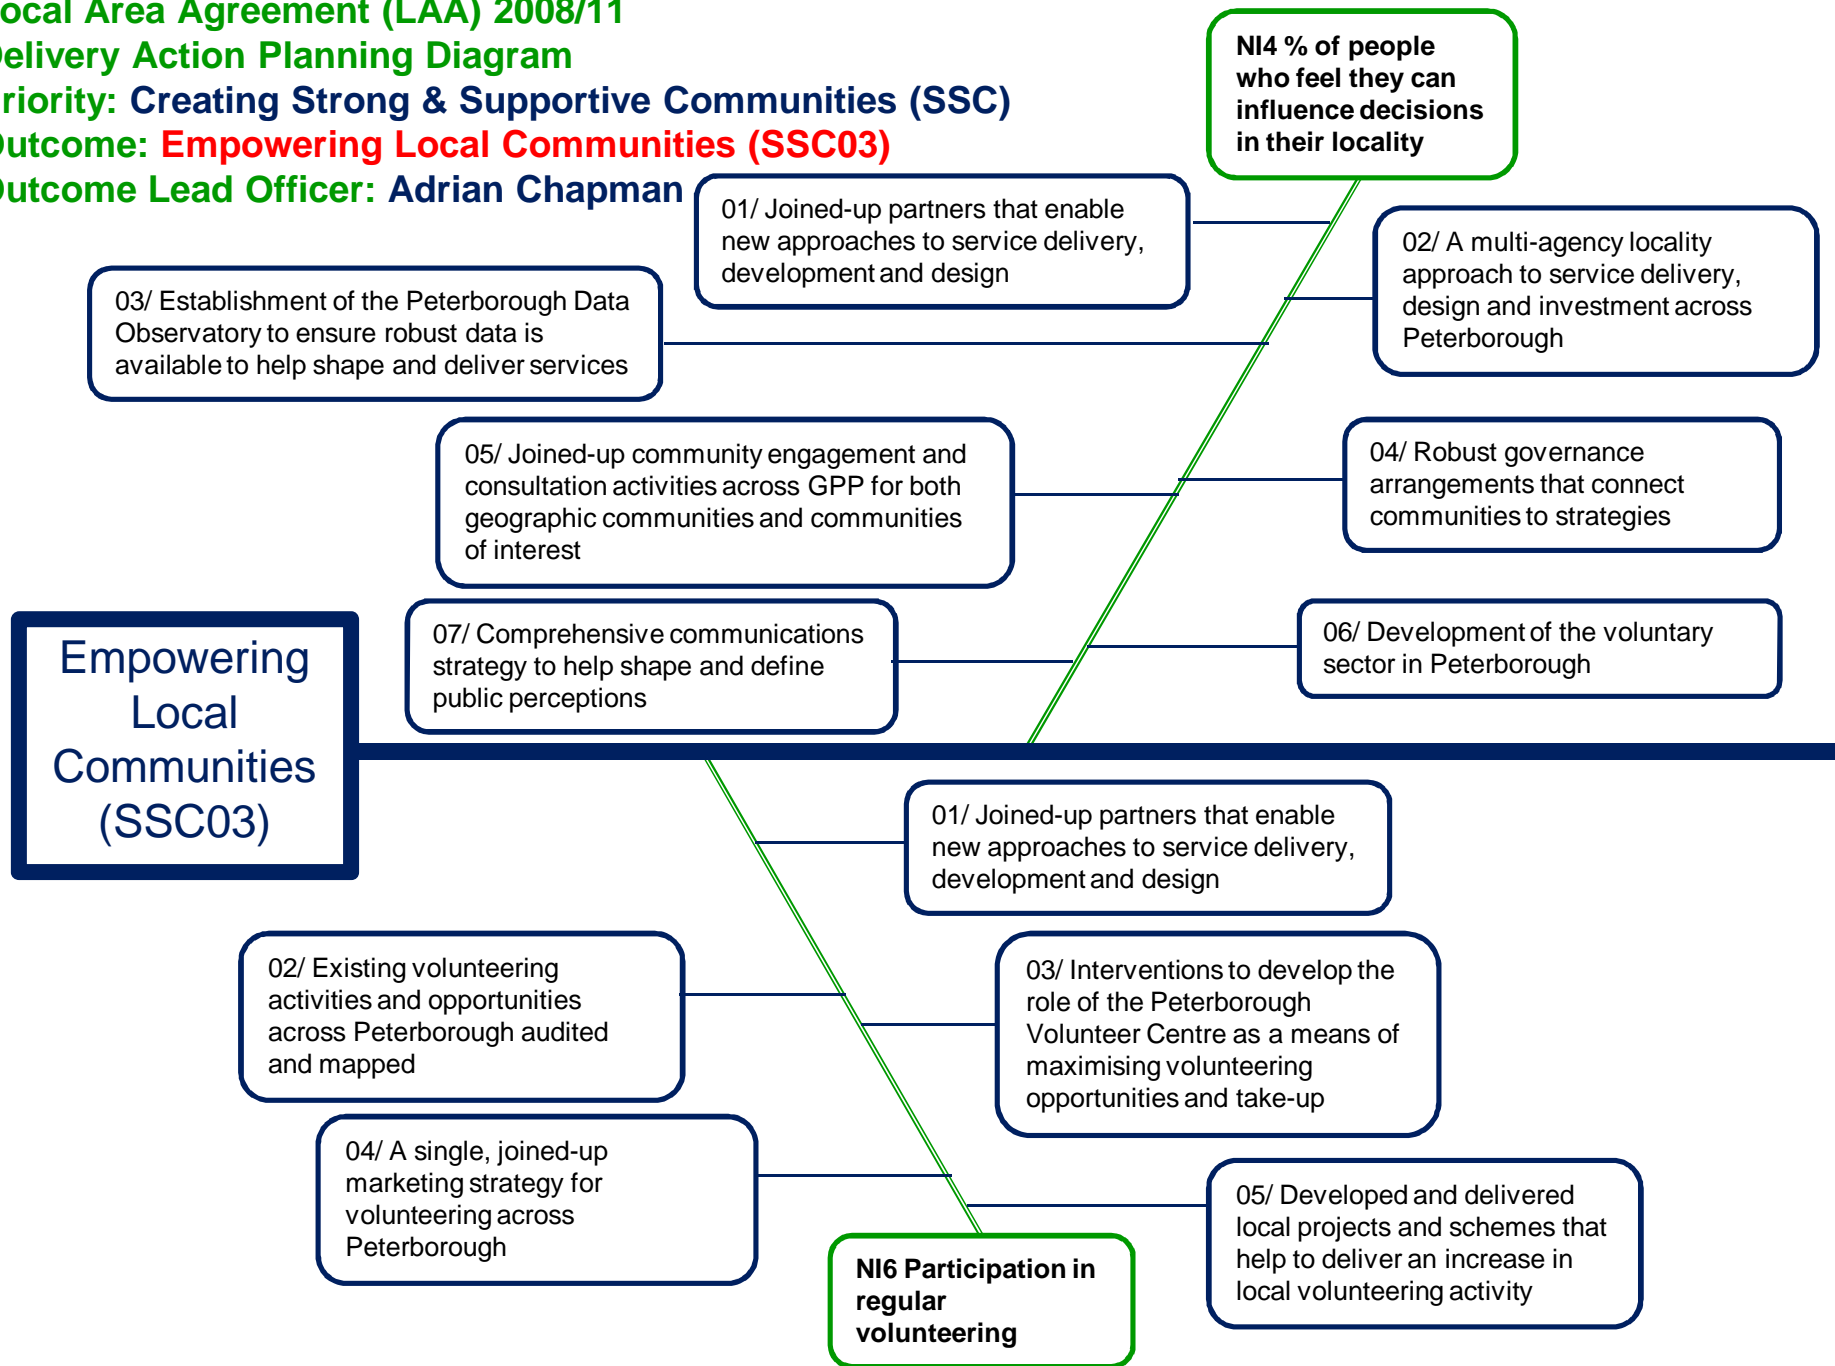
ocal Area Agreement (LAA) 2008/11
elivery Action Planning Diagram
riority: Creating Strong & Supportive Communities (SSC)
utcome: Empowering Local Communities (SSC03)
utcome Lead Officer: Adrian Chapman

NI4 % of people who feel they can influence decisions in their locality

01/ Joined-up partners that enable new approaches to service delivery, development and design

02/ A multi-agency locality approach to service delivery, design and investment across Peterborough

03/ Establishment of the Peterborough Data Observatory to ensure robust data is available to help shape and deliver services

05/ Joined-up community engagement and consultation activities across GPP for both geographic communities and communities of interest

04/ Robust governance arrangements that connect communities to strategies

07/ Comprehensive communications strategy to help shape and define public perceptions

06/ Development of the voluntary sector in Peterborough

Empowering Local Communities (SSC03)

01/ Joined-up partners that enable new approaches to service delivery, development and design

02/ Existing volunteering activities and opportunities across Peterborough audited and mapped

03/ Interventions to develop the role of the Peterborough Volunteer Centre as a means of maximising volunteering opportunities and take-up

04/ A single, joined-up marketing strategy for volunteering across Peterborough

05/ Developed and delivered local projects and schemes that help to deliver an increase in local volunteering activity

NI6 Participation in regular volunteering